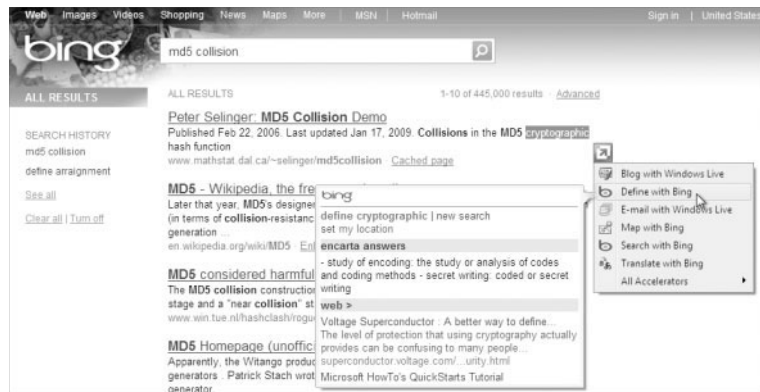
Web Images Videos Shopping News Maps More | MSN | Hotmail

Sign in | United States

bing

md5 collision

ALL RESULTS

SEARCH HISTORY
md5 collision
define arraignment

See all

Clear all | Turn off

ALL RESULTS

1-10 of 445,000 results · Advanced

Peter Selinger: MD5 Collision Demo
Published Feb 22, 2006. Last updated Jan 17, 2009. Collisions in the MD5 cryptographic hash function
www.mathstat.dal.ca/~selinger/md5collision · Cached page

MD5 - Wikipedia, the fre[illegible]
Later that year, MD5's designe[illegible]
(in terms of collision-resistanc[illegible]
generation ...
en.wikipedia.org/wiki/MD5 · En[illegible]

MD5 considered harmful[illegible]
The MD5 collision construction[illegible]
stage and a "near collision" st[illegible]
www.win.tue.nl/hashclash/rogu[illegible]

MD5 Homepage (unoffic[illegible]
Apparently, the Witango produc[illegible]
generators . Patrick Stach wrot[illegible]
generator

bing
define cryptographic | new search
set my location
encarta answers
- study of encoding: the study or analysis of codes and coding methods - secret writing: coded or secret writing
web >
Voltage Superconductor : A better way to define...
The level of protection that using cryptography actually provides can be confusing to many people...
superconductor.voltage.com/...urity.html
Microsoft HowTo's QuickStarts Tutorial

Blog with Windows Live
Define with Bing
E-mail with Windows Live
Map with Bing
Search with Bing
Translate with Bing
All Accelerators